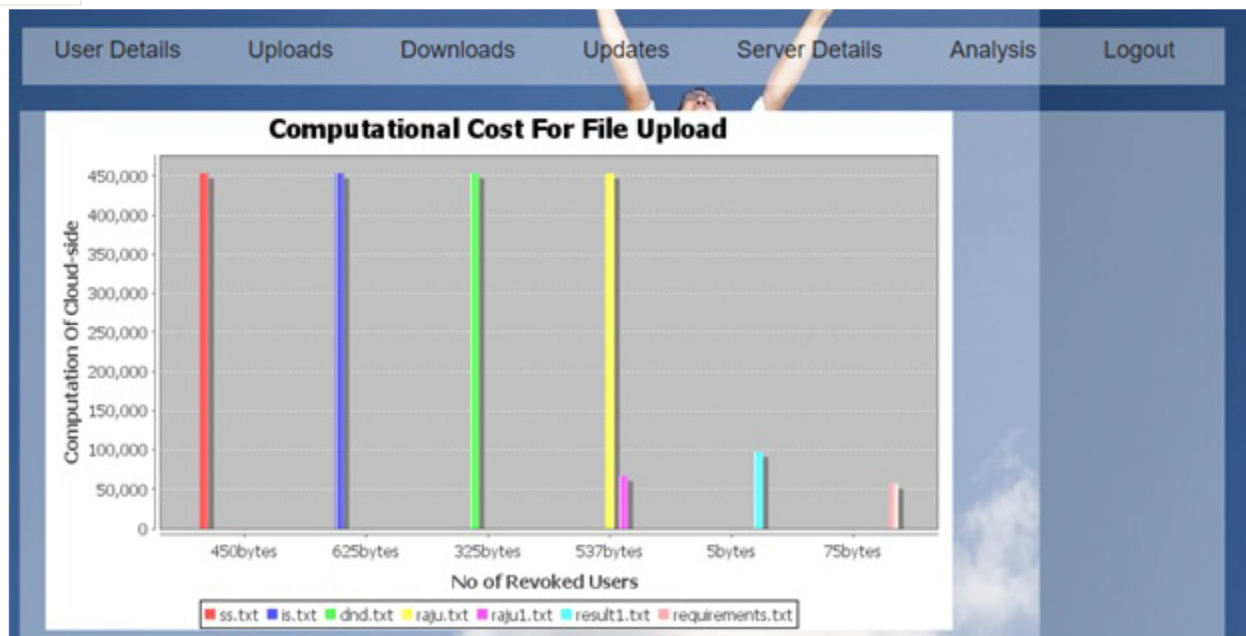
User Details Uploads Downloads Updates Server Details Analysis Logout

Computational Cost For File Upload

Computation Of Cloud-side

450,000
400,000
350,000
300,000
250,000
200,000
150,000
100,000
50,000
0

450bytes 625bytes 325bytes 537bytes 5bytes 75bytes

No of Revoked Users

ss.txt is.txt dnd.txt raju.txt raju1.txt result1.txt requirements.txt